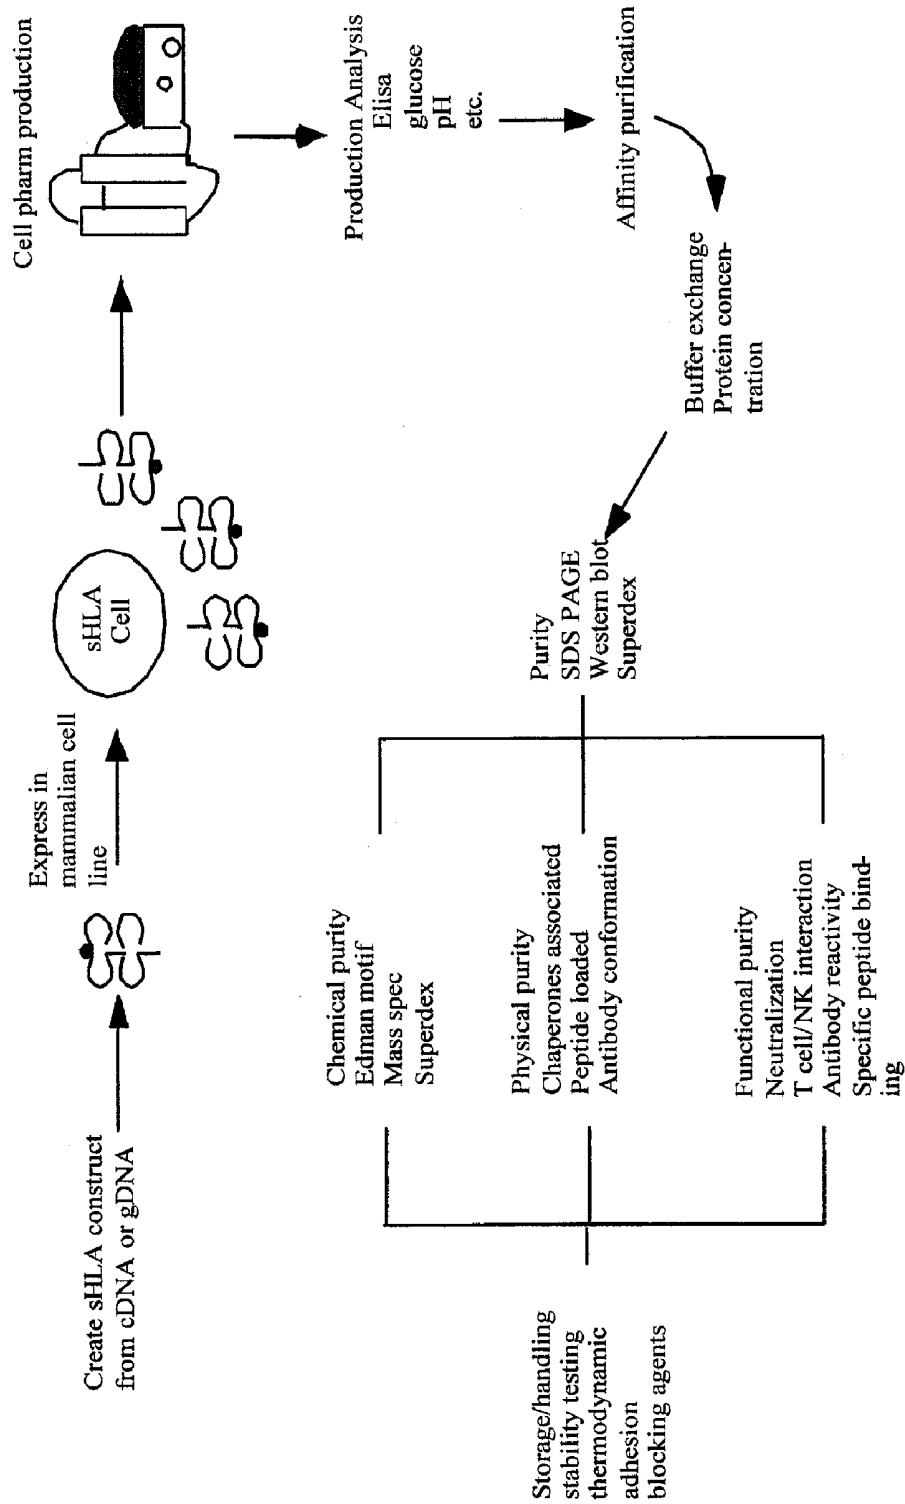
Create sHLA construct from cDNA or gDNA

Express in mammalian cell line

sHLA Cell

Cell pharm production

Production Analysis
Elisa
glucose
pH
etc.

Affinity purification

Buffer exchange
Protein concentration

Purity
SDS PAGE
Western blot
Superdex

Chemical purity
Edman motif
Mass spec
Superdex

Physical purity
Chaperones associated
Peptide loaded
Antibody conformation

Functional purity
Neutralization
T cell/NK interaction
Antibody reactivity
Specific peptide binding

Storage/handling
stability testing
thermodynamic
adhesion
blocking agents